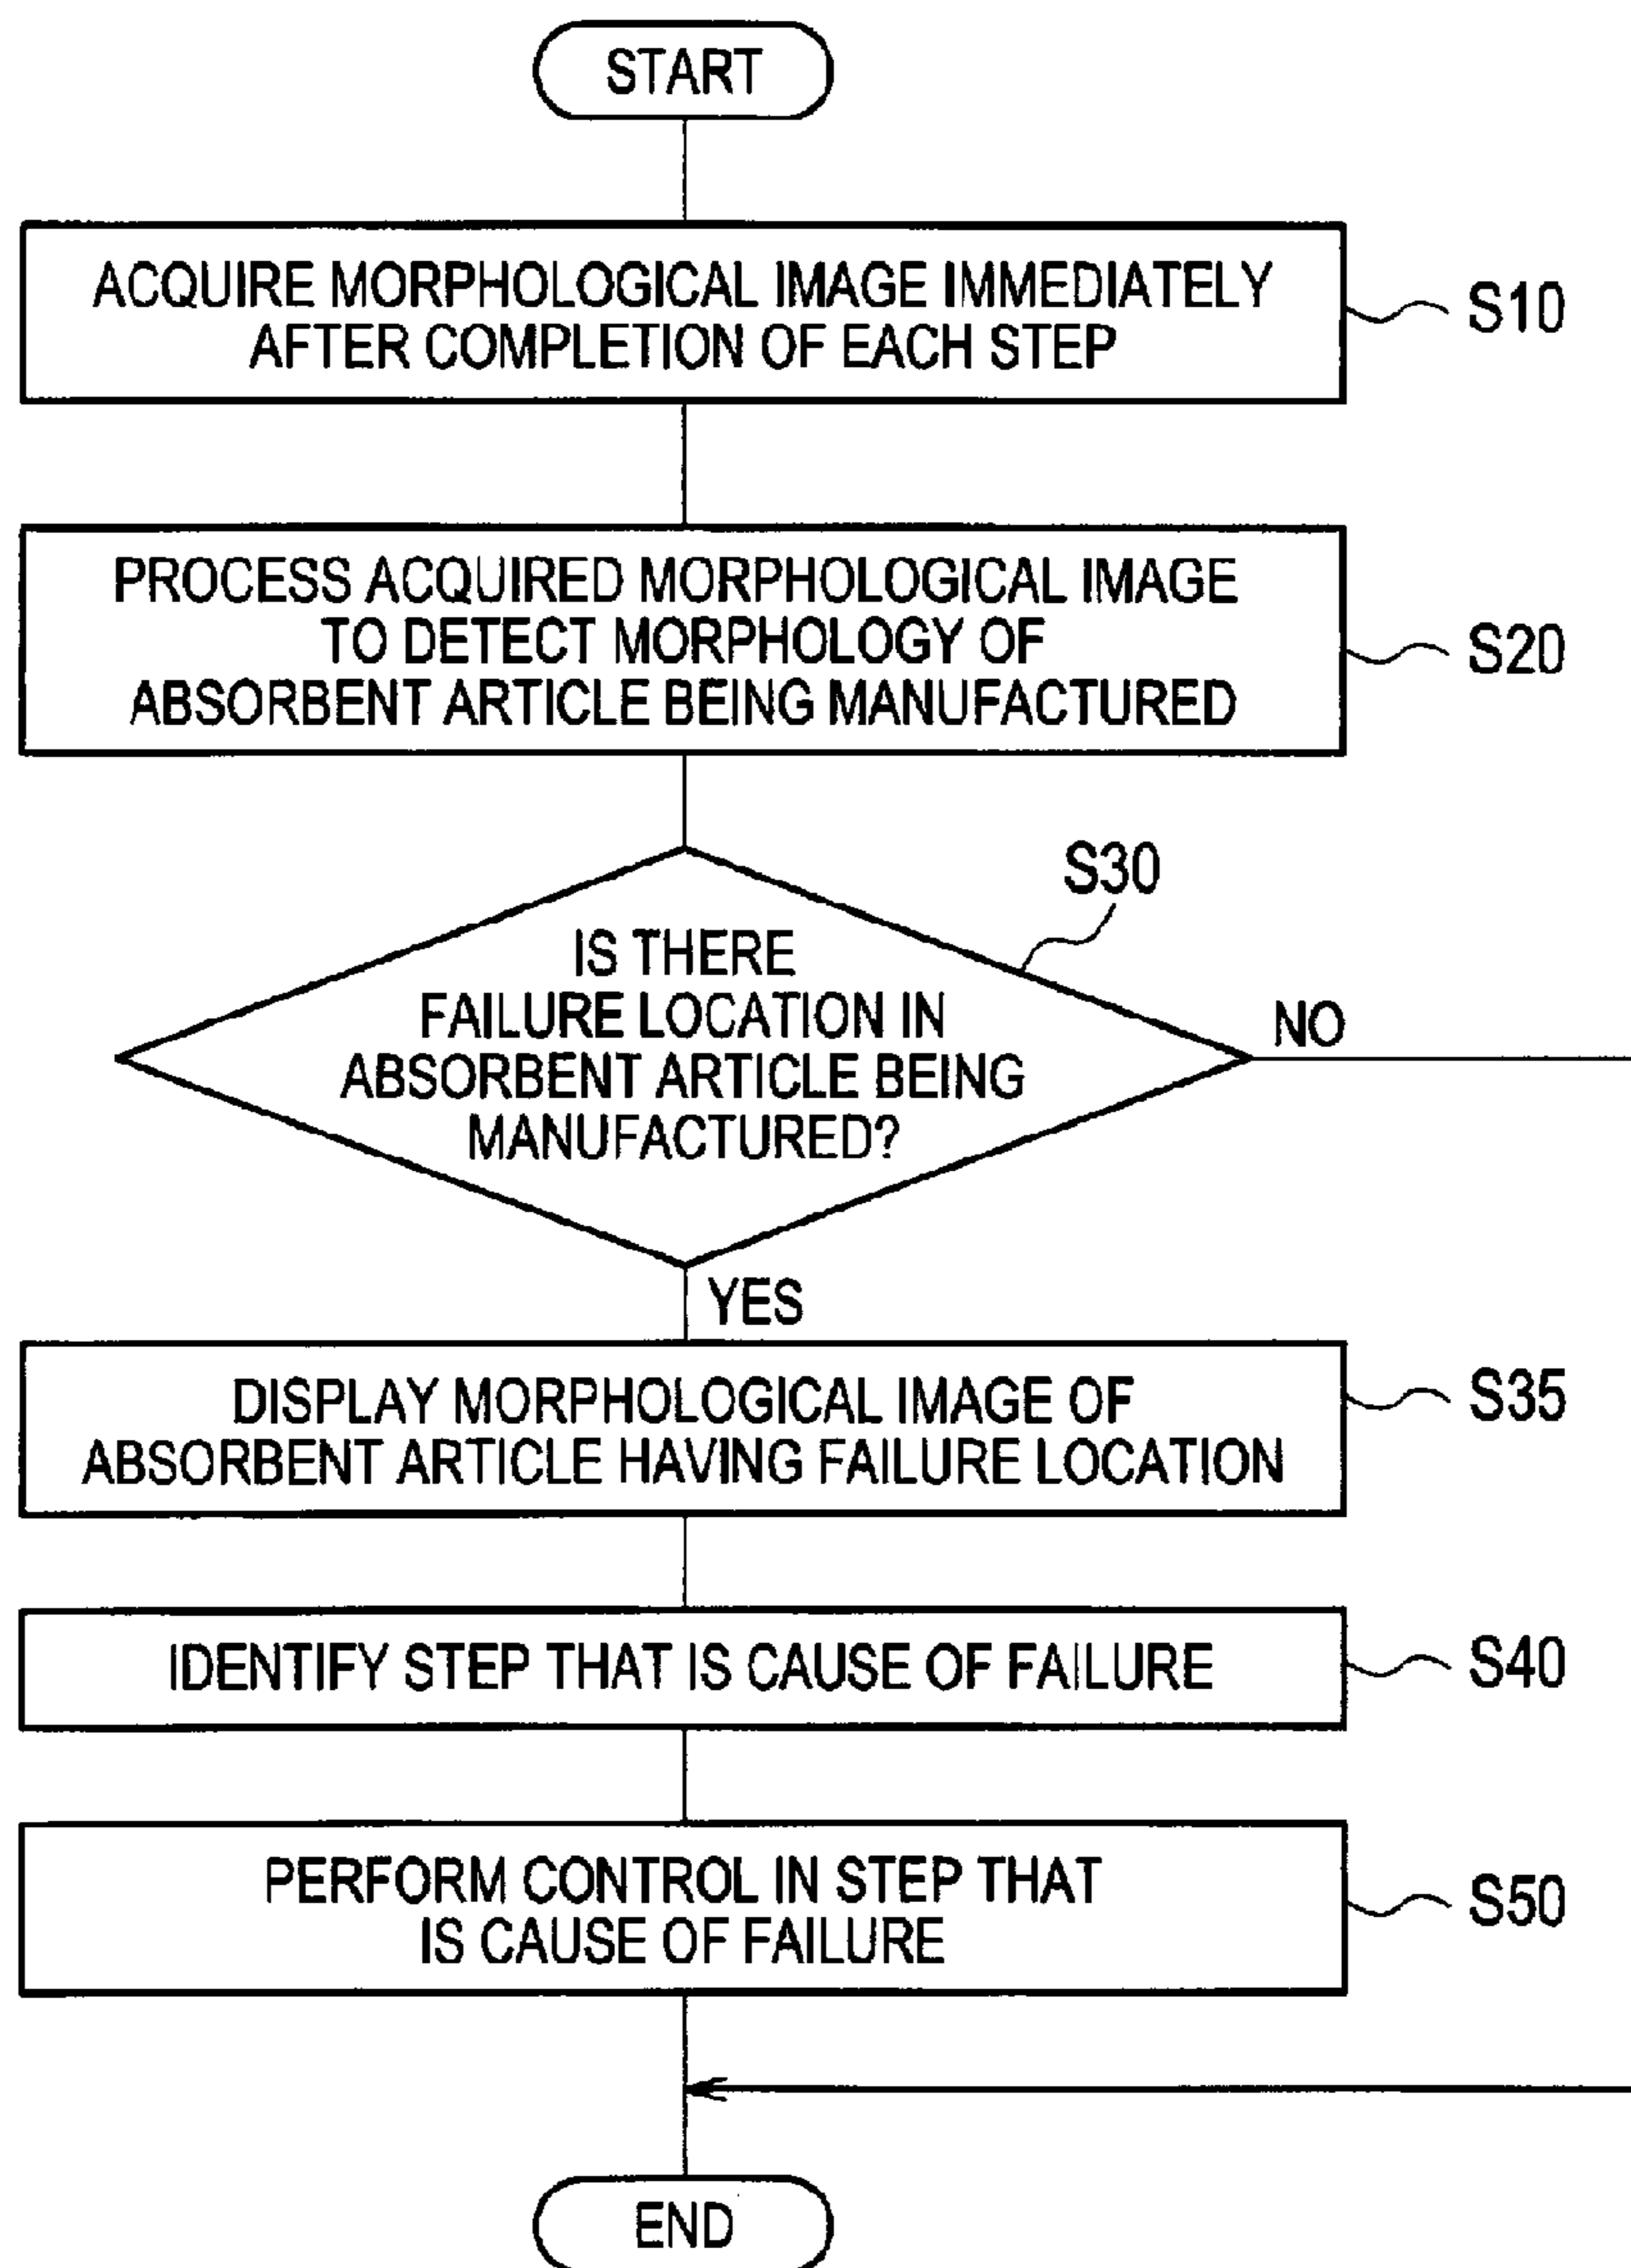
START

ACQUIRE MORPHOLOGICAL IMAGE IMMEDIATELY AFTER COMPLETION OF EACH STEP

S10

PROCESS ACQUIRED MORPHOLOGICAL IMAGE TO DETECT MORPHOLOGY OF ABSORBENT ARTICLE BEING MANUFACTURED

S20

S30

IS THERE FAILURE LOCATION IN ABSORBENT ARTICLE BEING MANUFACTURED?

NO

YES

DISPLAY MORPHOLOGICAL IMAGE OF ABSORBENT ARTICLE HAVING FAILURE LOCATION

S35

IDENTIFY STEP THAT IS CAUSE OF FAILURE

S40

PERFORM CONTROL IN STEP THAT IS CAUSE OF FAILURE

S50

END